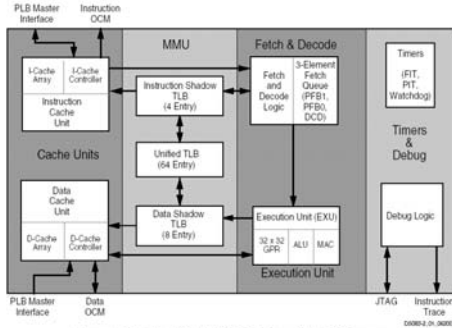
PLB Master Interface

Instruction OCM

MMU

Fetch & Decode

I-Cache Array

I-Cache Controller

Instruction Cache Unit

Instruction Shadow TLB (4 Entry)

Fetch and Decode Logic

3-Element Fetch Queue (PFB1, PFB0, DCD)

Timers (FIT, PIT, Watchdog)

Timers & Debug

Cache Units

Unified TLB (64 Entry)

Data Cache Unit

D-Cache Array

D-Cache Controller

Data Shadow TLB (8 Entry)

Execution Unit (EXU)

32 x 32 GPR

ALU

MAC

Execution Unit

Debug Logic

PLB Master Interface

Data OCM

JTAG

Instruction Trace

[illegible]